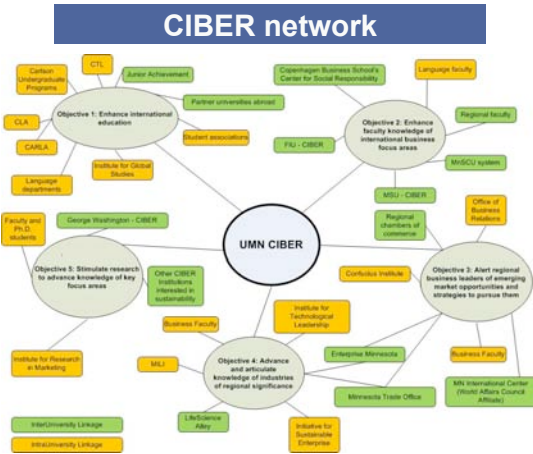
CIBER network

UMN CIBER

Objective 1: Enhance international education

CTL

Junior Achievement

Certain Undergraduate Programs

Partner universities abroad

CLA

CARLA

Student associations

Institute for Global Studies

Language departments

Objective 2: Enhance faculty knowledge of international business focus areas

Copenhagen Business School's Center for Social Responsibility

Language faculty

Regional faculty

FIU - CIBER

MnSCU system

MSU - CIBER

Objective 3: Alert regional business leaders of emerging market opportunities and strategies to pursue them

Regional chambers of commerce

Office of Business Relations

Confucius Institute

Business Faculty

MN International Center (World Affairs Council Affiliate)

Objective 4: Advance and articulate knowledge of industries of regional significance

Business Faculty

Institute for Technological Leadership

MILI

Enterprise Minnesota

Minnesota Trade Office

LifeScience Alley

Initiative for Sustainable Enterprise

Objective 5: Stimulate research to advance knowledge of key focus areas

Faculty and Ph.D. students

George Washington - CIBER

Other CIBER Institutions interested in sustainability

Institute for Research in Marketing

InterUniversity Linkage

IntraUniversity Linkage